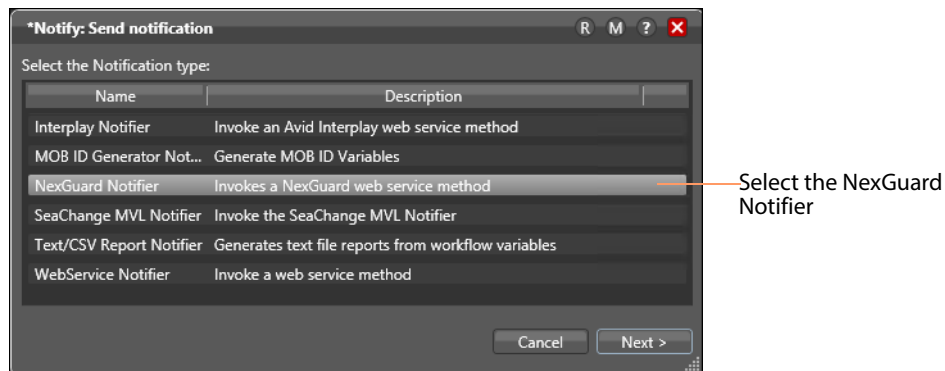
*Notify: Send notification

R M ? X

Select the Notification type:

| Name | Description |
|---|---|
| Interplay Notifier | Invoke an Avid Interplay web service method |
| MOB ID Generator Not... | Generate MOB ID Variables |
| NexGuard Notifier | Invokes a NexGuard web service method |
| SeaChange MVL Notifier | Invoke the SeaChange MVL Notifier |
| Text/CSV Report Notifier | Generates text file reports from workflow variables |
| WebService Notifier | Invoke a web service method |

Cancel Next >

Select the NexGuard Notifier